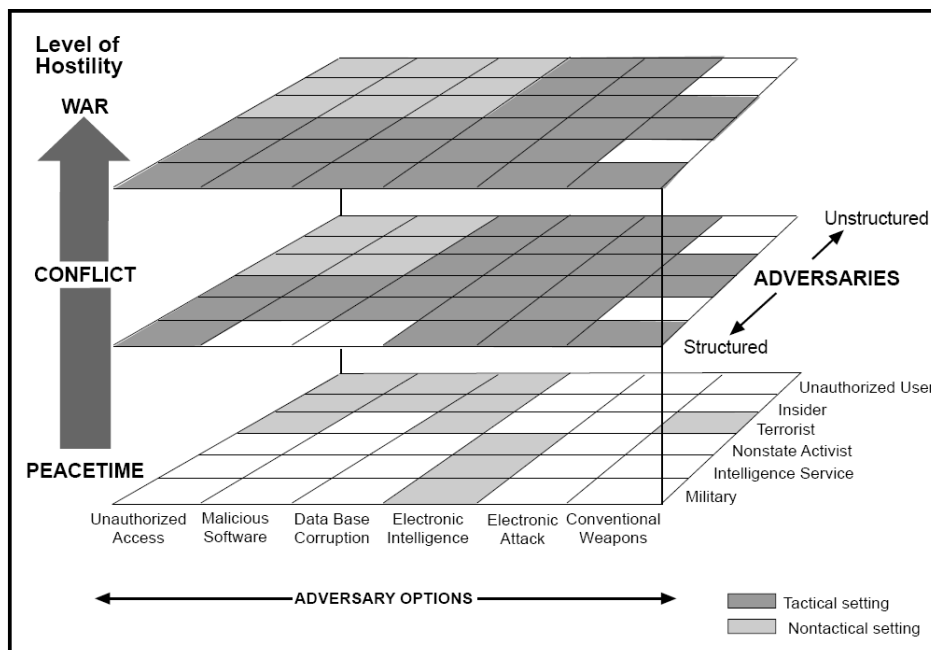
Level of Hostility

WAR

CONFLICT

PEACETIME

Unstructured

ADVERSARIES

Structured

Unauthorized User

Insider

Terrorist

Nonstate Activist

Intelligence Service

Military

Unauthorized Access

Malicious Software

Data Base Corruption

Electronic Intelligence

Electronic Attack

Conventional Weapons

ADVERSARY OPTIONS

Tactical setting

Nontactical setting